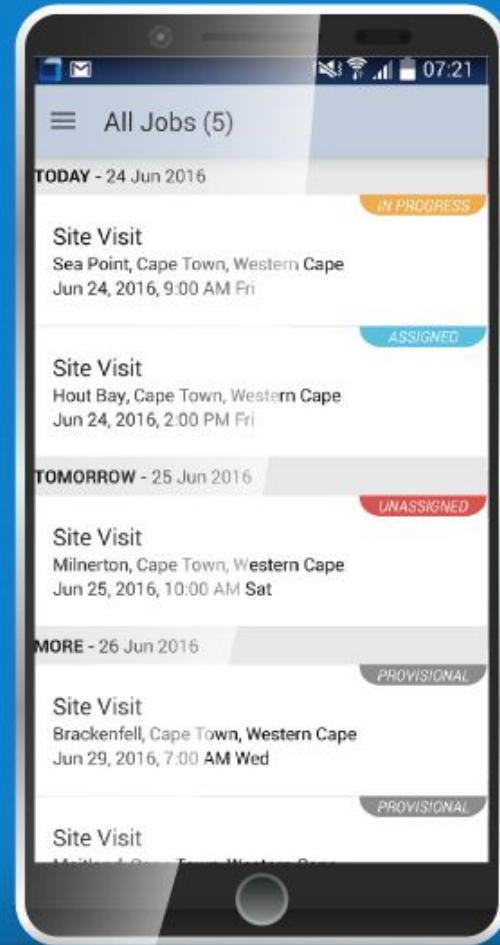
07:21

All Jobs (5)

TODAY - 24 Jun 2016

IN PROGRESS

Site Visit
Sea Point, Cape Town, Western Cape
Jun 24, 2016, 9:00 AM Fri

ASSIGNED

Site Visit
Hout Bay, Cape Town, Western Cape
Jun 24, 2016, 2:00 PM Fri

TOMORROW - 25 Jun 2016

UNASSIGNED

Site Visit
Milnerton, Cape Town, Western Cape
Jun 25, 2016, 10:00 AM Sat

MORE - 26 Jun 2016

PROVISIONAL

Site Visit
Brackenfell, Cape Town, Western Cape
Jun 29, 2016, 7:00 AM Wed

PROVISIONAL

Site Visit
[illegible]